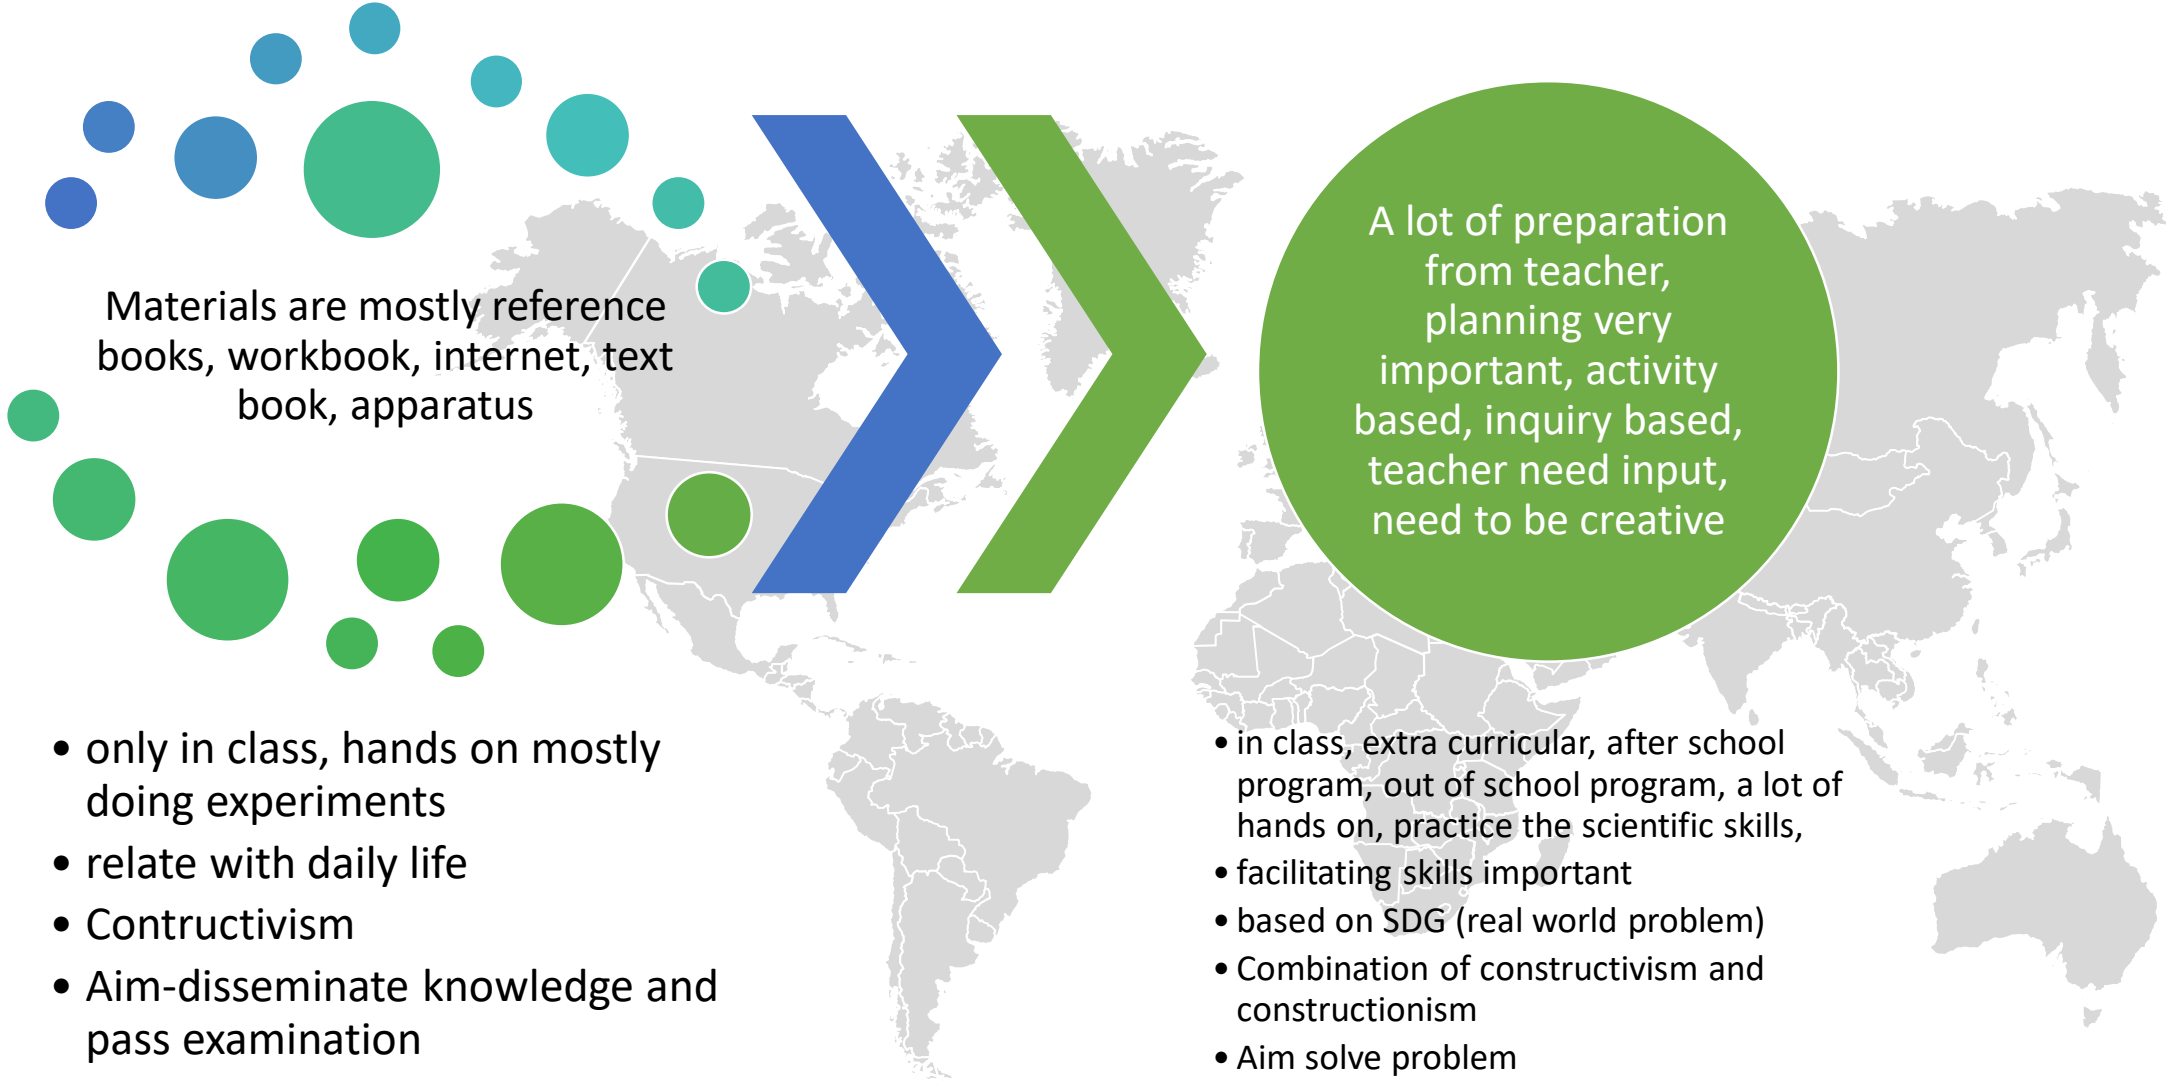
Materials are mostly reference books, workbook, internet, text book, apparatus

A lot of preparation from teacher, planning very important, activity based, inquiry based, teacher need input, need to be creative

- only in class, hands on mostly doing experiments
- relate with daily life
- Contructivism
- Aim-disseminate knowledge and pass examination

- in class, extra curricular, after school program, out of school program, a lot of hands on, practice the scientific skills,
- facilitating skills important
- based on SDG (real world problem)
- Combination of constructivism and constructionism
- Aim solve problem